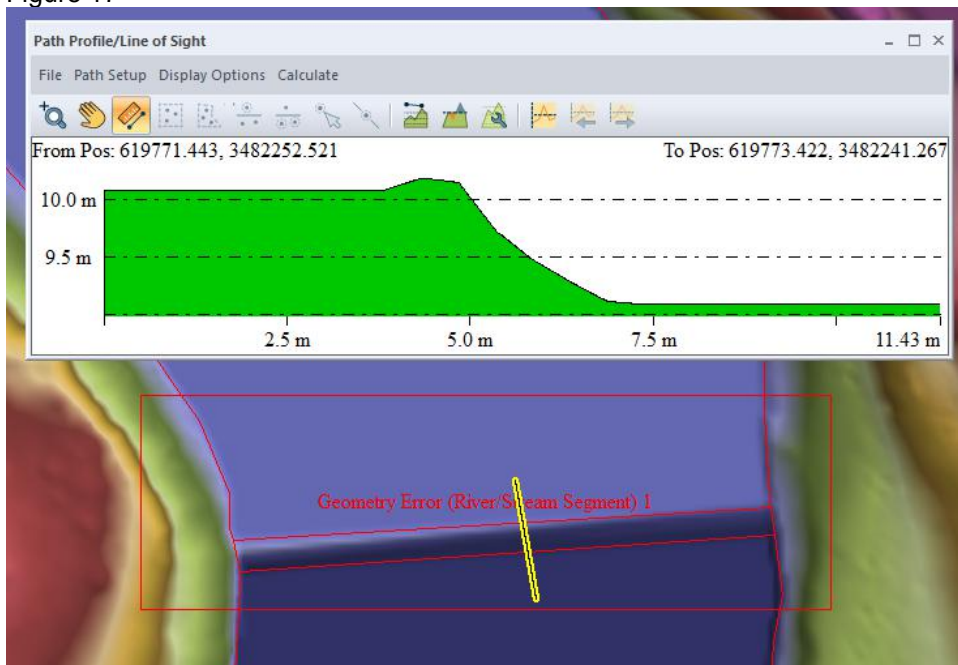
Figure 1:

Path Profile/Line of Sight

File Path Setup Display Options Calculate

From Pos: 619771.443, 3482252.521

To Pos: 619773.422, 3482241.267

10.0 m

9.5 m

2.5 m

5.0 m

7.5 m

11.43 m

Geometry Error (River/Stream Segment) 1